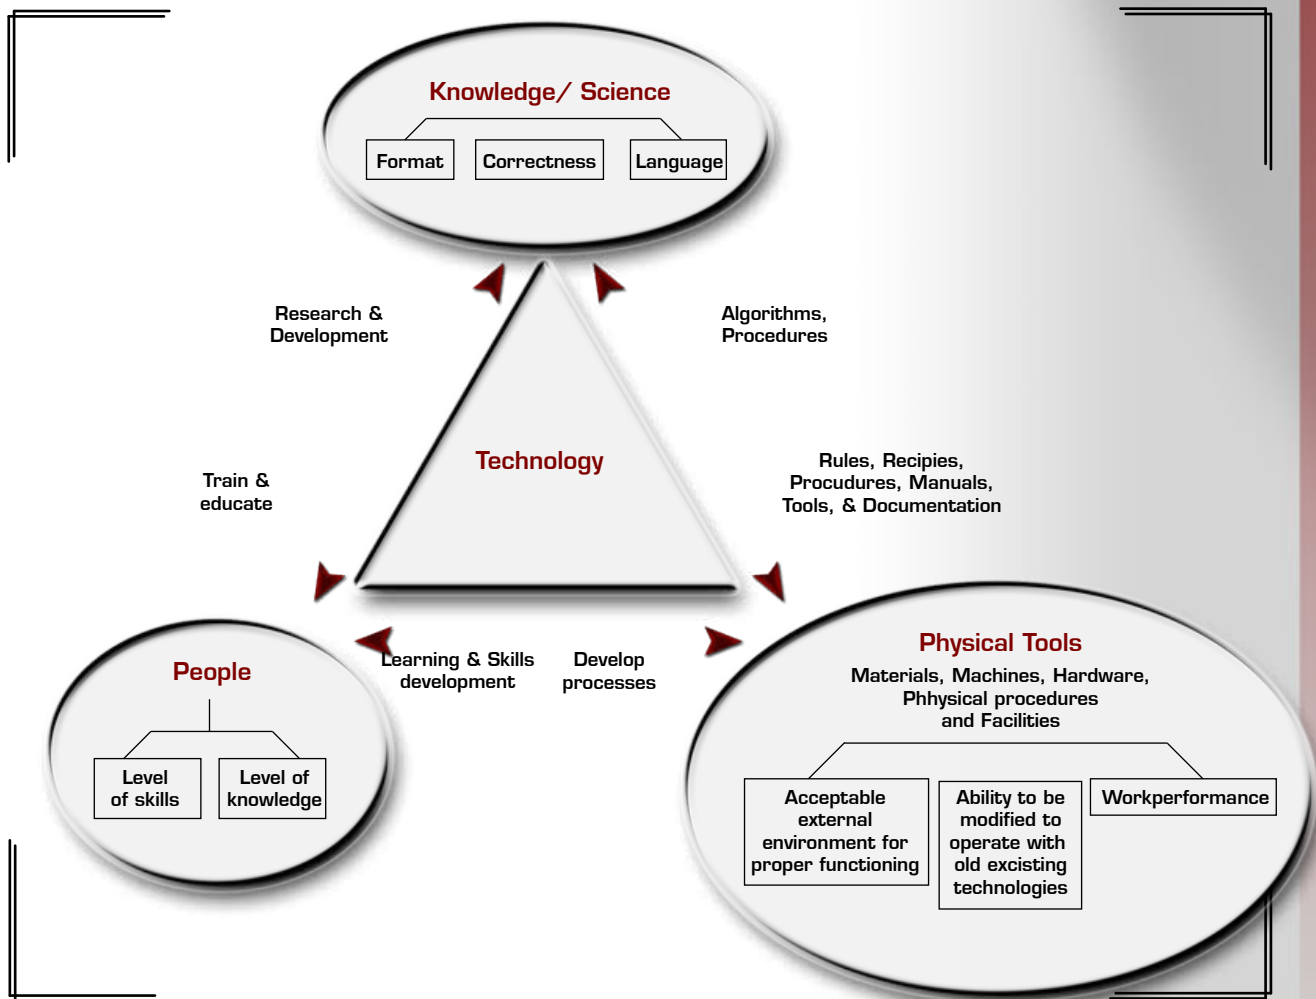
Knowledge/ Science

Format

Correctness

Language

Research & Development

Algorithms, Procedures

Technology

Train & educate

Rules, Recipies, Procudures, Manuals, Tools, & Documentation

People

Level of skills

Level of knowledge

Learning & Skills development

Develop processes

Physical Tools

Materials, Machines, Hardware, Phhysical procedures and Facilities

Acceptable external environment for proper functioning

Ability to be modified to operate with old excisting technologies

Workperformance